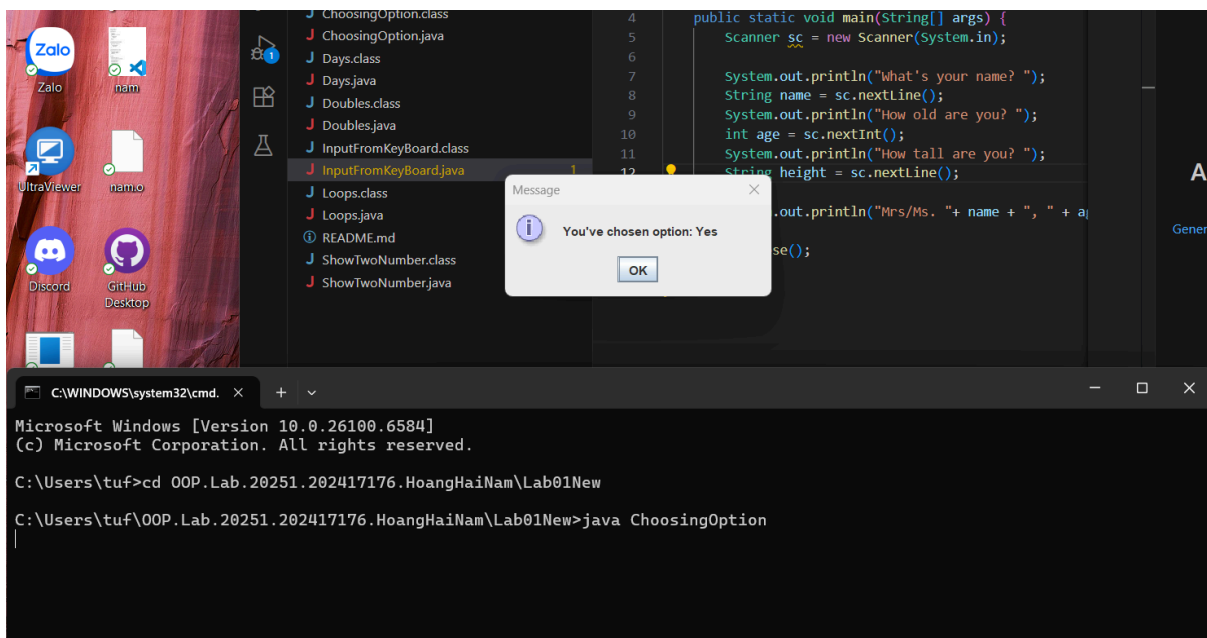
Zalo
nam
UltraViewer
nam.o
Discord
GitHub Desktop

ChoosingOption.class
ChoosingOption.java
Days.class
Days.java
Doubles.class
Doubles.java
InputFromKeyBoard.class
InputFromKeyBoard.java 1
Loops.class
Loops.java
README.md
ShowTwoNumber.class
ShowTwoNumber.java

4 public static void main(String[] args) {
5 Scanner sc = new Scanner(System.in);
6
7 System.out.println("What's your name? ");
8 String name = sc.nextLine();
9 System.out.println("How old are you? ");
10 int age = sc.nextInt();
11 System.out.println("How tall are you? ");
12 String height = sc.nextLine();

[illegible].out.println("Mrs/Ms. "+ name + ", " + a

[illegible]se();

A
Gener

Message
You've chosen option: Yes
OK

C:\WINDOWS\system32\cmd.

Microsoft Windows [Version 10.0.26100.6584]
(c) Microsoft Corporation. All rights reserved.

C:\Users\tuf>cd OOP.Lab.20251.202417176.HoangHaiNam\Lab01New

C:\Users\tuf\OOP.Lab.20251.202417176.HoangHaiNam\Lab01New>java ChoosingOption